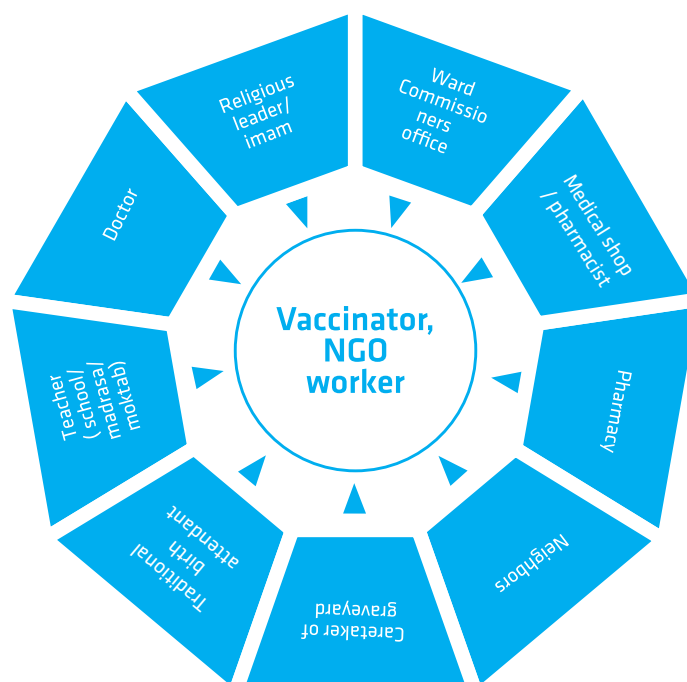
Vaccinator, NGO worker

Religious leader/ imam

Ward Commissioners office

Medical shop / pharmacist

Pharmacy

Neighbors

Caretaker of graveyard

Traditional birth attendant

Teacher ( school/ schrasa/ madrasa/ moktab)

Doctor